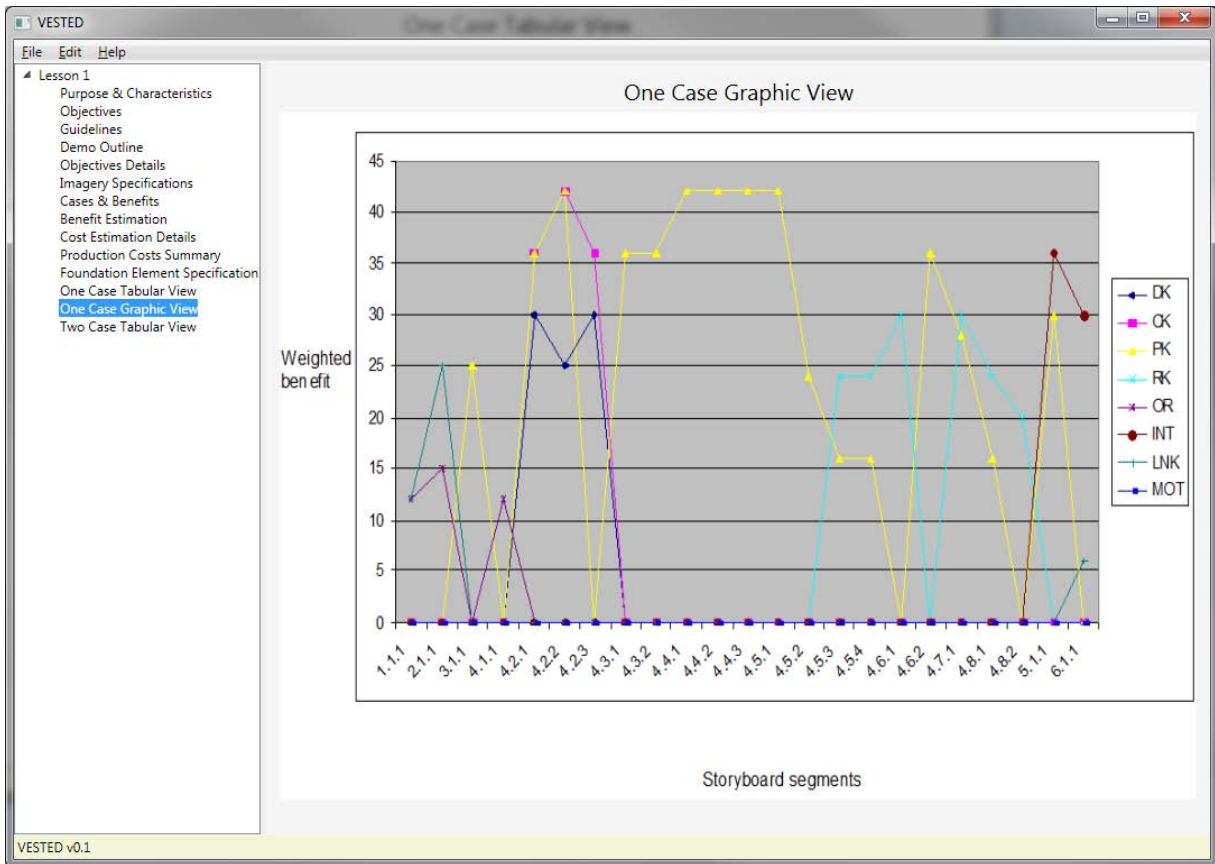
VESTED

One Case Tabular View

File Edit Help

Lesson 1
Purpose & Characteristics
Objectives
Guidelines
Demo Outline
Objectives Details
Imagery Specifications
Cases & Benefits
Benefit Estimation
Cost Estimation Details
Production Costs Summary
Foundation Element Specification
One Case Tabular View
One Case Graphic View
Two Case Tabular View

One Case Graphic View

Weighted ben efit

45
40
35
30
25
20
15
10
5
0

1.1.1
2.1.1
3.1.1
4.1.1
4.2.1
4.2.2
4.2.3
4.3.1
4.3.2
4.4.1
4.4.2
4.4.3
4.5.1
4.5.2
4.5.3
4.5.4
4.6.1
4.6.2
4.7.1
4.8.1
4.8.2
5.1.1
6.1.1

Storyboard segments

DK
CK
PK
RK
OR
INT
LNK
MOT

VESTED v0.1